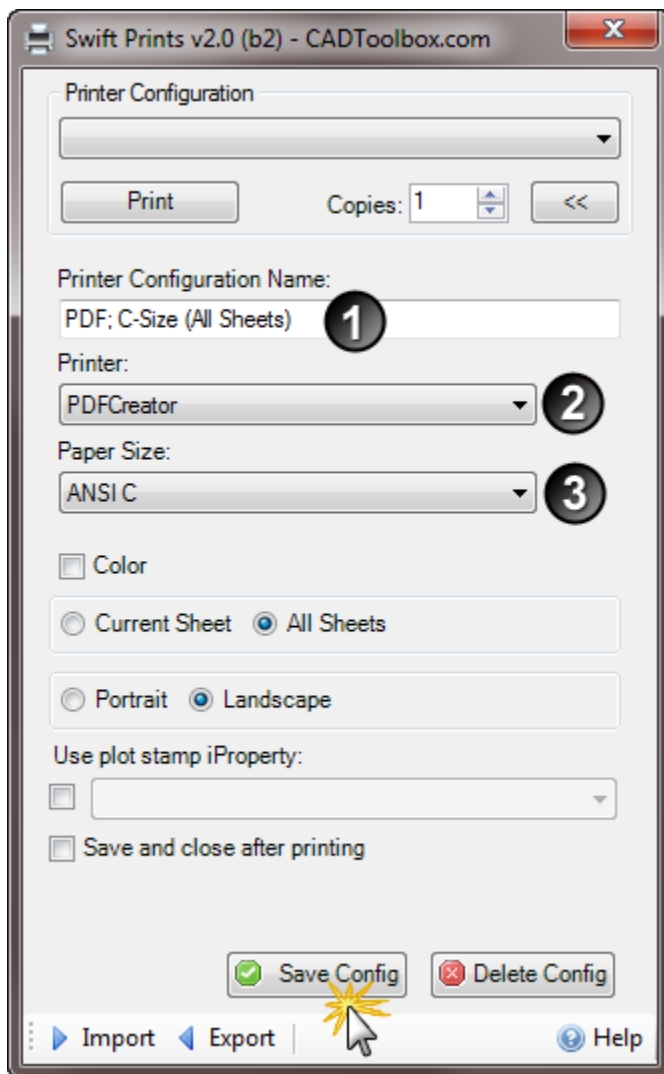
Swift Prints v2.0 (b2) - CADToolbox.com

Printer Configuration

Print

Copies: 1

<<

Printer Configuration Name:

PDF; C-Size (All Sheets)

1

Printer:

PDFCreator

2

Paper Size:

ANSI C

3

Color

Current Sheet

All Sheets

Portrait

Landscape

Use plot stamp iProperty:

Save and close after printing

Save Config

Delete Config

Import

Export

Help